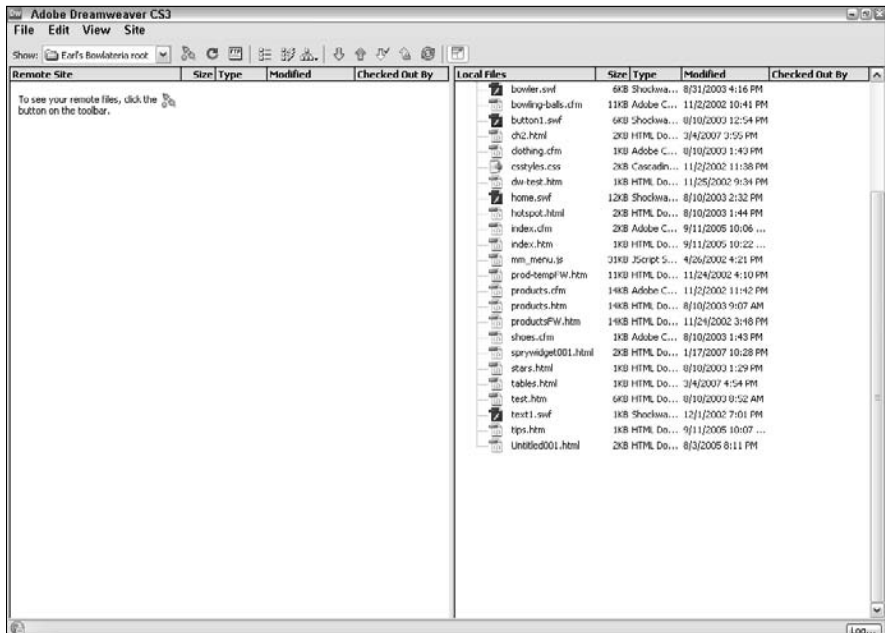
Adobe Dreamweaver CS3

File Edit View Site

Show: Earl's Bowlateria root

| Remote Site | Size | Type | Modified | Checked Out By |
|---|---|---|---|---|

To see your remote files, click the button on the toolbar.

| Local Files | Size | Type | Modified | Checked Out By |
|---|---|---|---|---|
| bowler.swf | 6KB | Shockwa... | 8/31/2003 4:16 PM | |
| bowling-balls.cfm | 11KB | Adobe C... | 11/2/2002 10:41 PM | |
| button1.swf | 6KB | Shockwa... | 8/10/2003 12:54 PM | |
| ch2.html | 2KB | HTML Do... | 3/4/2007 3:55 PM | |
| clothing.cfm | 1KB | Adobe C... | 8/10/2003 1:43 PM | |
| cssstyles.css | 2KB | Cascadin... | 11/2/2002 11:38 PM | |
| dw-test.htm | 1KB | HTML Do... | 11/25/2002 9:34 PM | |
| home.swf | 12KB | Shockwa... | 8/10/2003 2:32 PM | |
| hotspot.html | 2KB | HTML Do... | 8/10/2003 1:44 PM | |
| index.cfm | 2KB | Adobe C... | 9/11/2005 10:06 ... | |
| index.htm | 1KB | HTML Do... | 9/11/2005 10:22 ... | |
| mm_menu.js | 31KB | JScript S... | 4/26/2002 4:21 PM | |
| prod-tempFW.htm | 11KB | HTML Do... | 11/24/2002 4:10 PM | |
| products.cfm | 14KB | Adobe C... | 11/2/2002 11:42 PM | |
| products.htm | 14KB | HTML Do... | 8/10/2003 9:07 AM | |
| productsFW.htm | 14KB | HTML Do... | 11/24/2002 3:48 PM | |
| shoes.cfm | 1KB | Adobe C... | 8/10/2003 1:43 PM | |
| sprywidget001.html | 2KB | HTML Do... | 1/17/2007 10:28 PM | |
| stars.html | 1KB | HTML Do... | 8/10/2003 1:29 PM | |
| tables.html | 1KB | HTML Do... | 3/4/2007 4:54 PM | |
| test.htm | 6KB | HTML Do... | 8/10/2003 8:52 AM | |
| text1.swf | 1KB | Shockwa... | 12/1/2002 7:01 PM | |
| tips.htm | 1KB | HTML Do... | 9/11/2005 10:07 ... | |
| Untitled001.html | 2KB | HTML Do... | 8/3/2005 8:11 PM | |

Log...